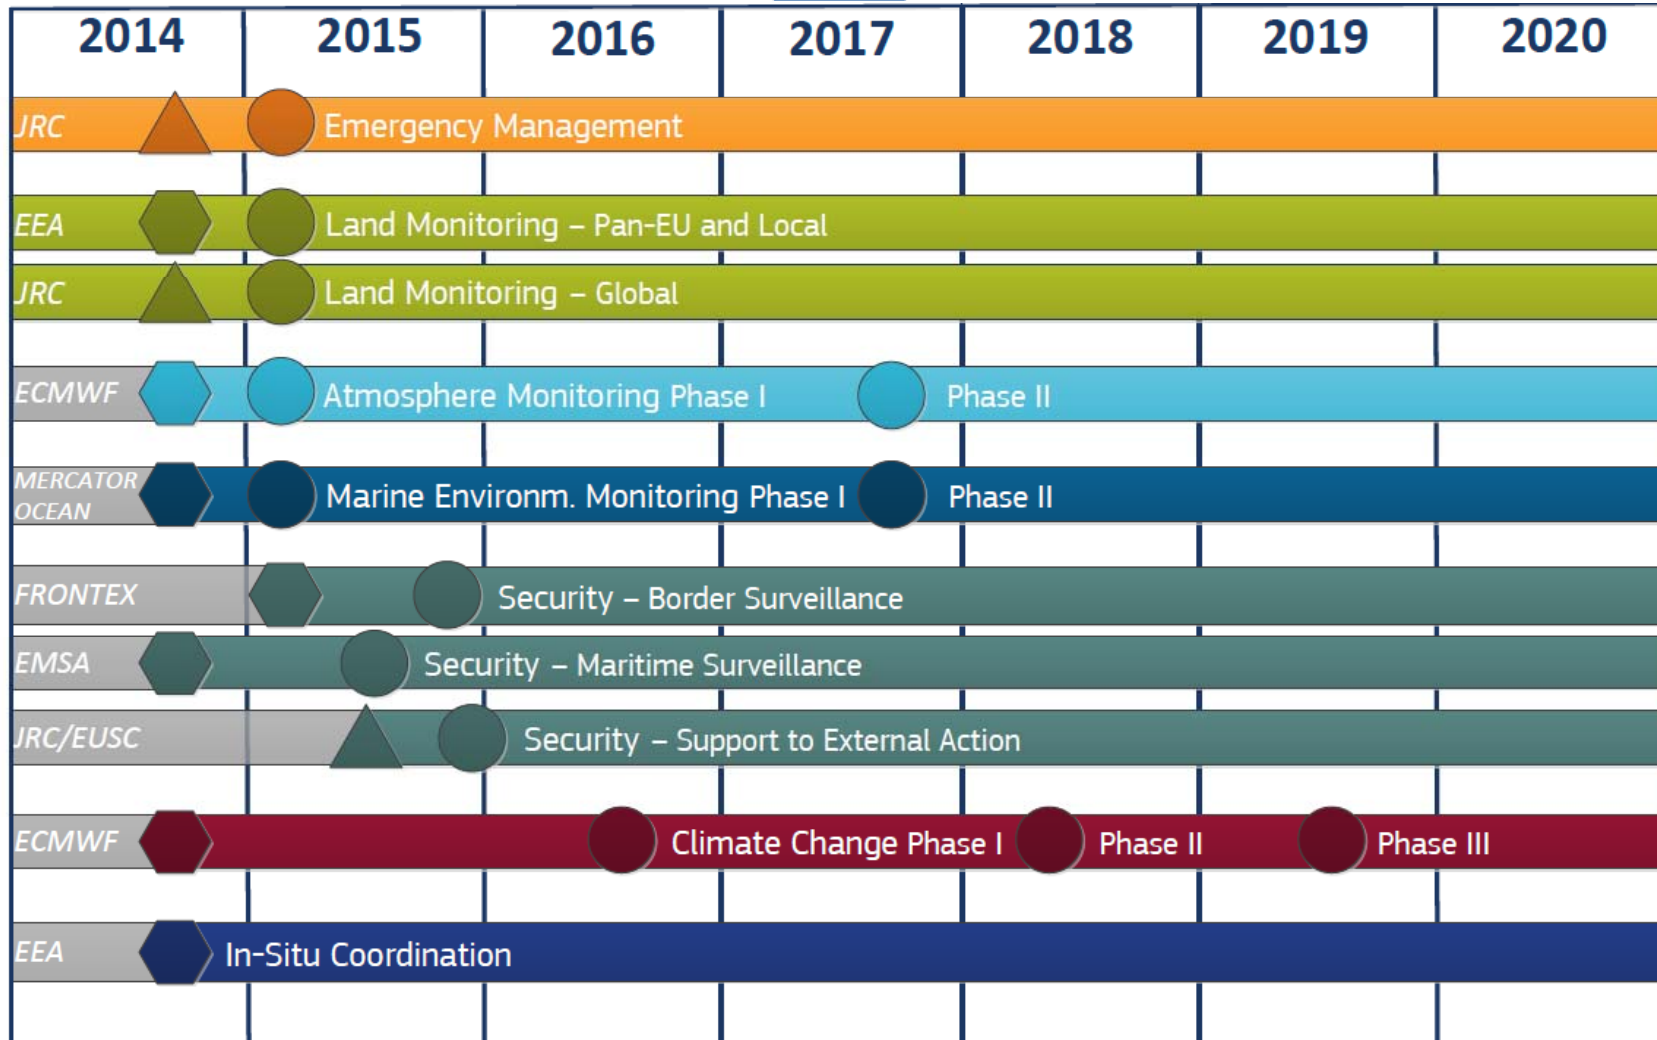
2014 2015 2016 2017 2018 2019 2020

JRC Emergency Management

EEA Land Monitoring – Pan-EU and Local

JRC Land Monitoring – Global

ECMWF Atmosphere Monitoring Phase I Phase II

MERCATOR OCEAN Marine Environm. Monitoring Phase I Phase II

FRONTEX Security – Border Surveillance

EMSA Security – Maritime Surveillance

JRC/EUSC Security – Support to External Action

ECMWF Climate Change Phase I Phase II Phase III

EEA In-Situ Coordination